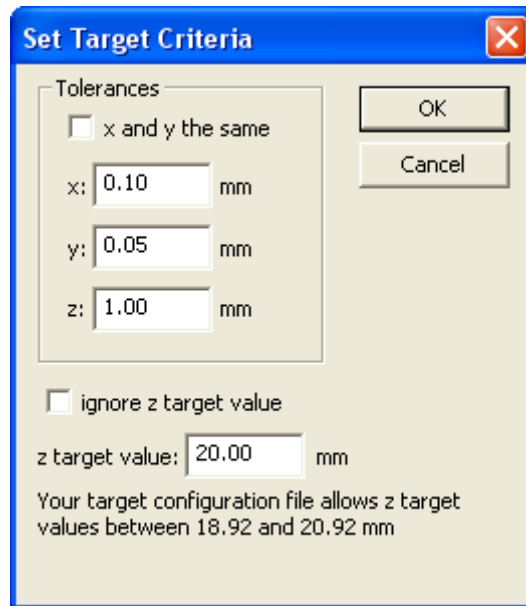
Set Target Criteria

Tolerances

x and y the same

x: 0.10 mm

y: 0.05 mm

z: 1.00 mm

OK

Cancel

ignore z target value

z target value: 20.00 mm

Your target configuration file allows z target values between 18.92 and 20.92 mm